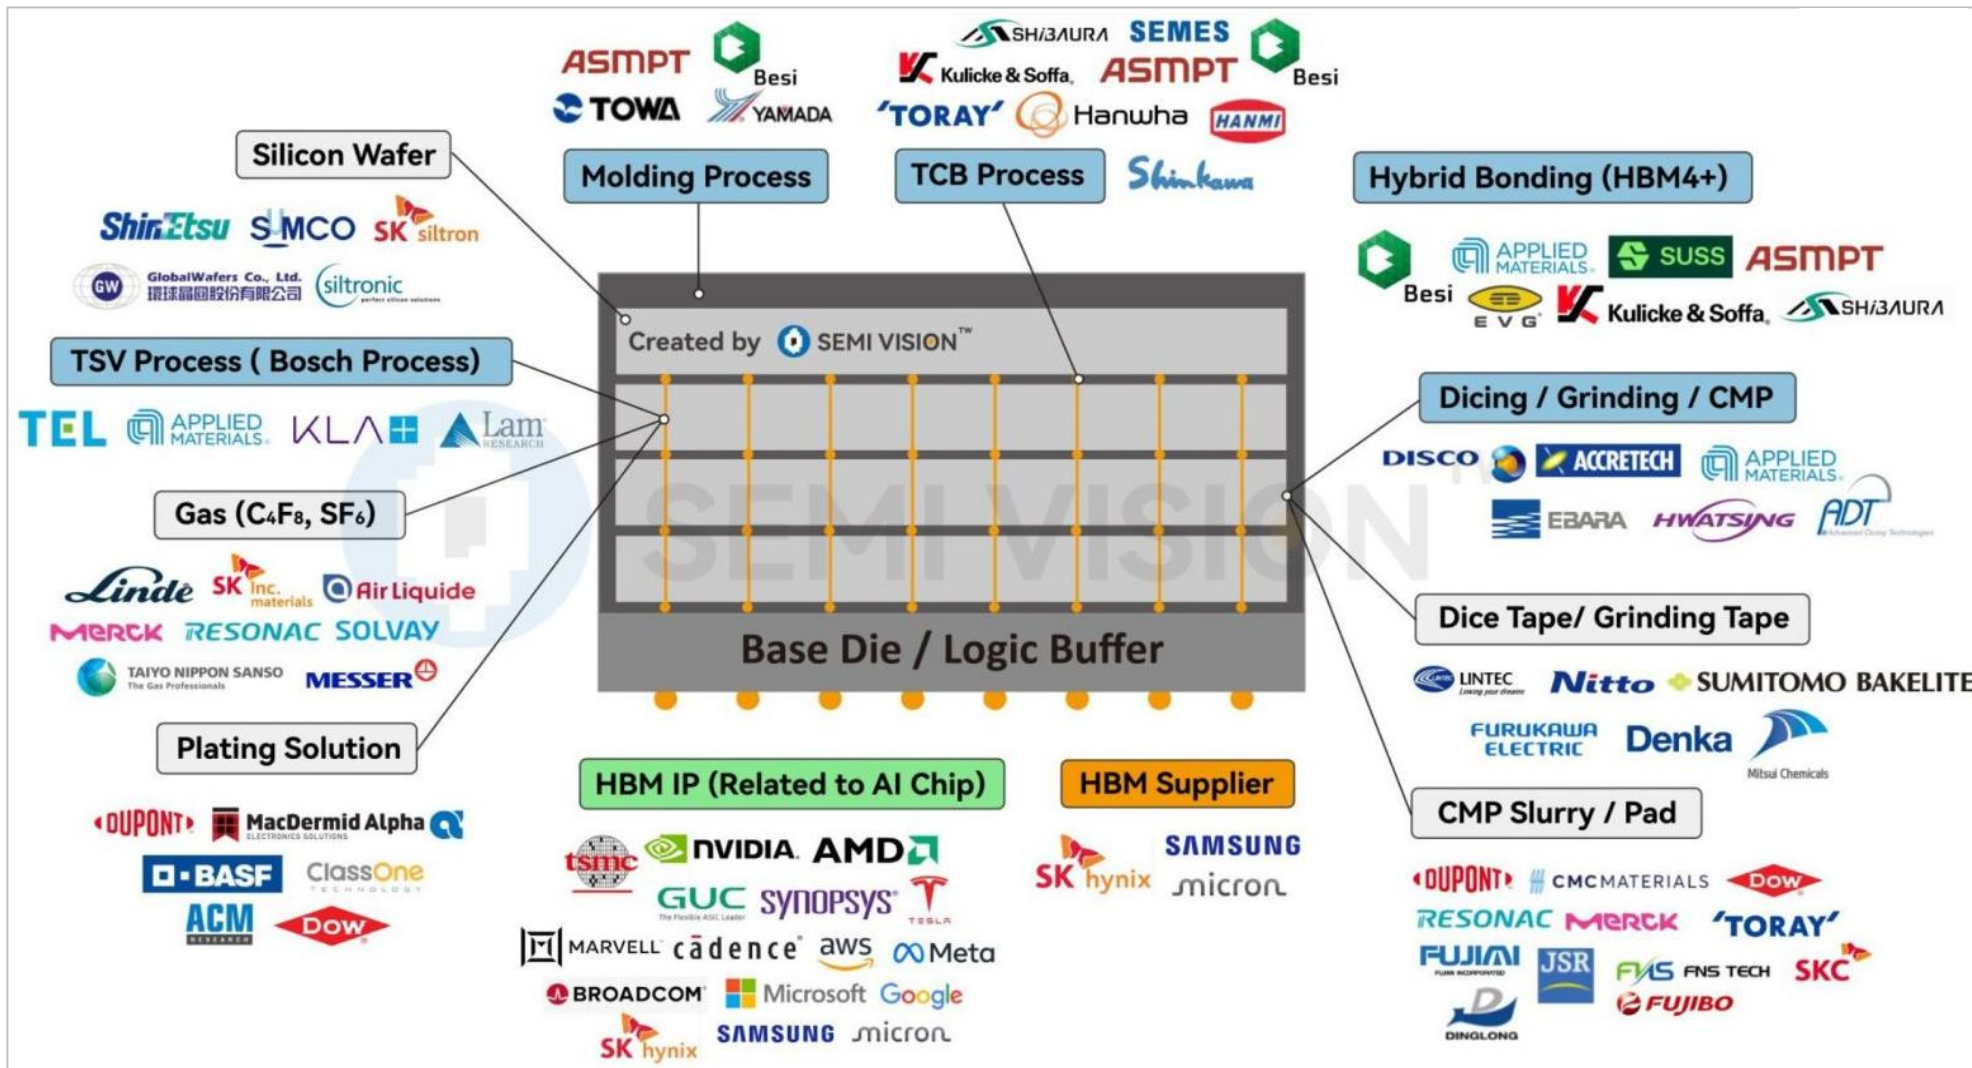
ASMPT Besi
TOWA YAMADA
Molding Process

SHIBAURA SEMES Besi
Kulicke & Soffa ASMPT
TORAY Hanwha HANMI
TCB Process Shinkawa

Silicon Wafer
ShinEtsu SUMCO SK siltron
GlobalWafers Co., Ltd. 環球晶圓股份有限公司 siltronic

Hybrid Bonding (HBM4+)
Besi APPLIED MATERIALS SUSS ASMPT
EVG Kulicke & Soffa SHIBAURA

Created by SEMI VISION™

TSV Process ( Bosch Process)
TEL APPLIED MATERIALS KLA Lam RESEARCH

Gas ($C_4F_8$, $SF_6$)
Linde SK inc. materials Air Liquide
MERCK RESONAC SOLVAY
TAIYO NIPPON SANSO The Gas Professionals MESSER

Plating Solution
DUPONT MacDermid Alpha ELECTRONICS SOLUTIONS
BASF ClassOne TECHNOLOGY
ACM RESEARCH Dow

Dicing / Grinding / CMP
DISCO ACCRETECH APPLIED MATERIALS
EBARA HWATSING ADT

Dice Tape/ Grinding Tape
LINTEC Nitto SUMITOMO BAKELITE
FURUKAWA ELECTRIC Denka Mitsui Chemicals

CMP Slurry / Pad
DUPONT CMCMATERIALS Dow
RESONAC MERCK TORAY
FUJIMI JSR FNS FNS TECH SKC
DINGLONG FUJIBO

Base Die / Logic Buffer

HBM IP (Related to AI Chip)
tsmc NVIDIA AMD
GUC The Flexible ASIC Leader synopsys TESLA
MARVELL cadence aws Meta
BROADCOM Microsoft Google
SK hynix SAMSUNG micron

HBM Supplier
SK hynix SAMSUNG
micron